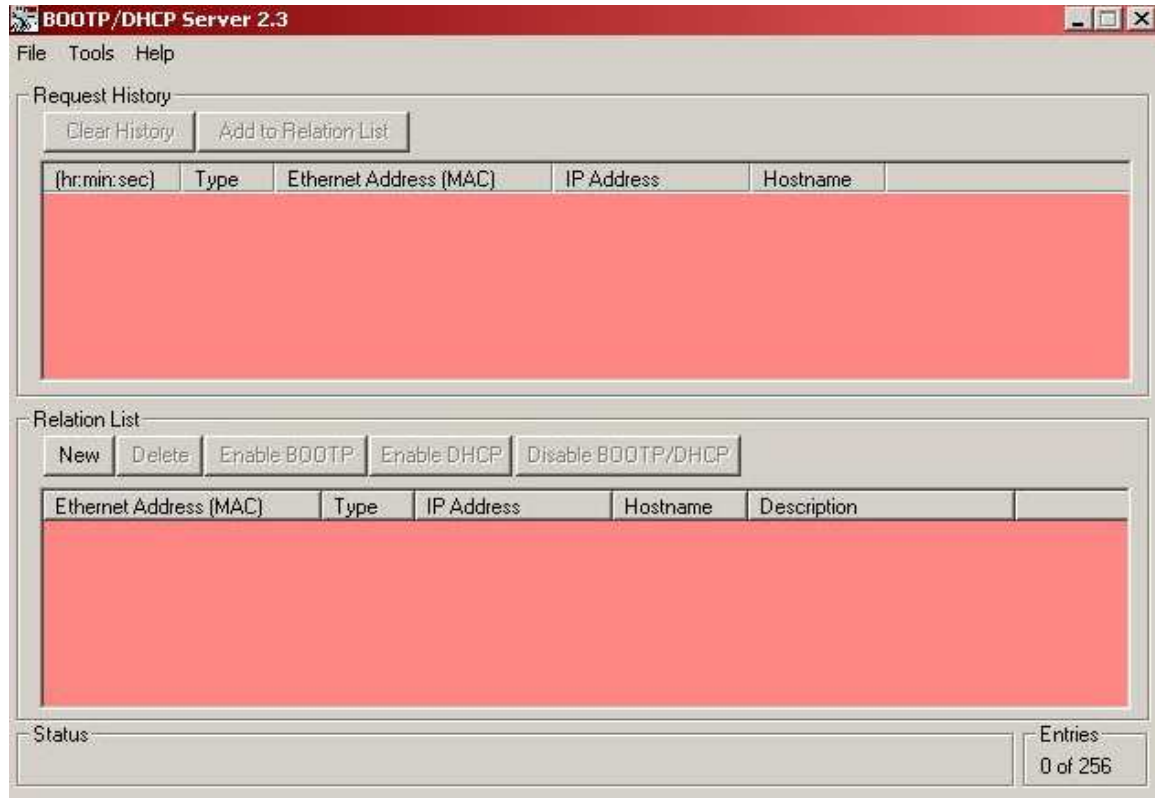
BOOTP/DHCP Server 2.3

File Tools Help

Request History

Clear History Add to Relation List

| (hr:min:sec) | Type | Ethernet Address (MAC) | IP Address | Hostname |
|---|---|---|---|---|

Relation List

New Delete Enable BOOTP Enable DHCP Disable BOOTP/DHCP

| Ethernet Address (MAC) | Type | IP Address | Hostname | Description |
|---|---|---|---|---|

Status

Entries
0 of 256